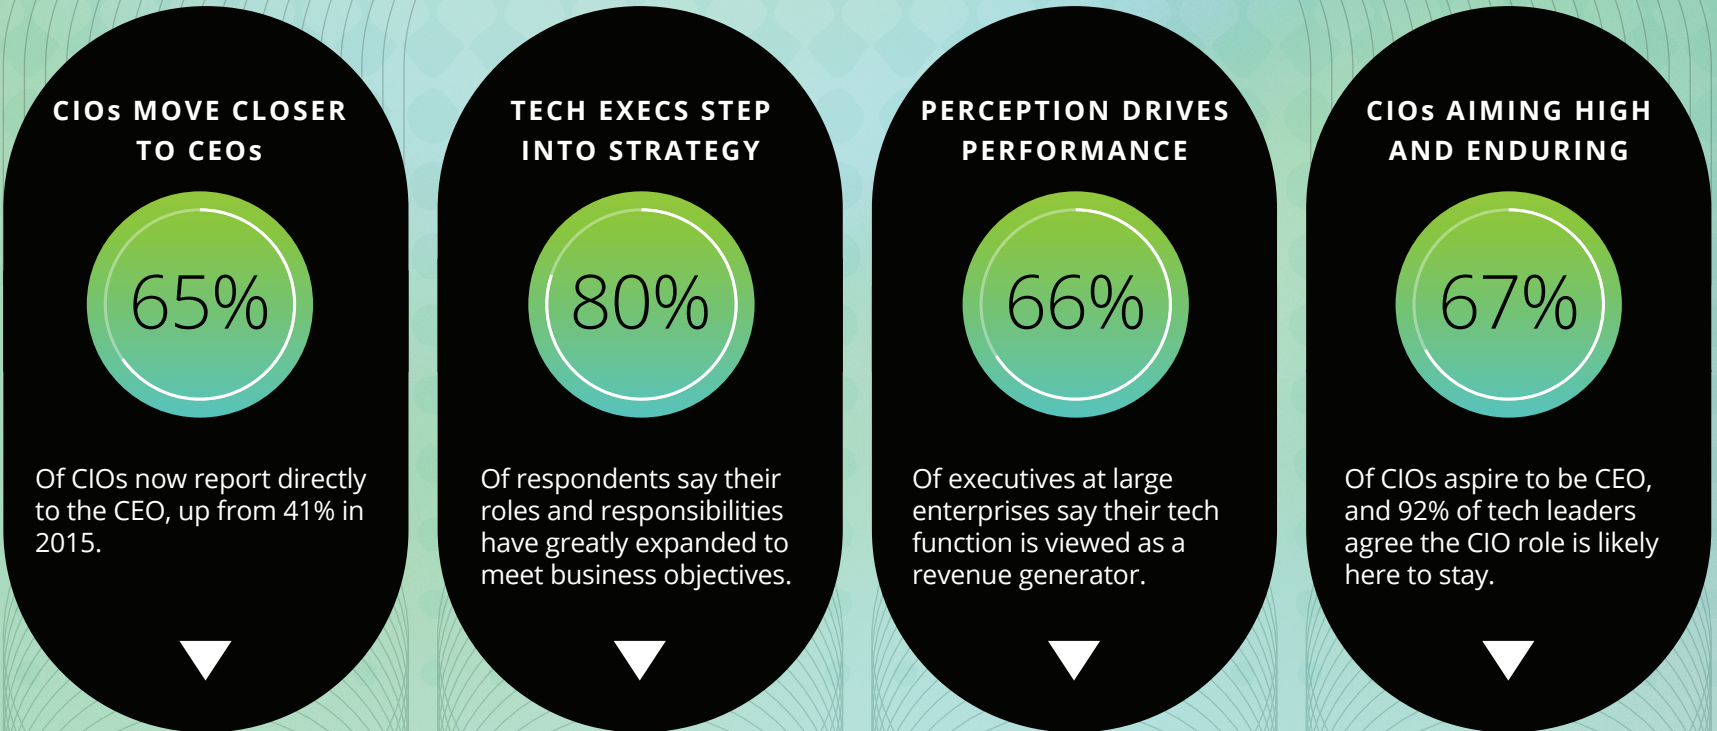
CIOs MOVE CLOSER TO CEOs

65%

Of CIOs now report directly to the CEO, up from 41% in 2015.

TECH EXECS STEP INTO STRATEGY

80%

Of respondents say their roles and responsibilities have greatly expanded to meet business objectives.

PERCEPTION DRIVES PERFORMANCE

66%

Of executives at large enterprises say their tech function is viewed as a revenue generator.

CIOs AIMING HIGH AND ENDURING

67%

Of CIOs aspire to be CEO, and 92% of tech leaders agree the CIO role is likely here to stay.